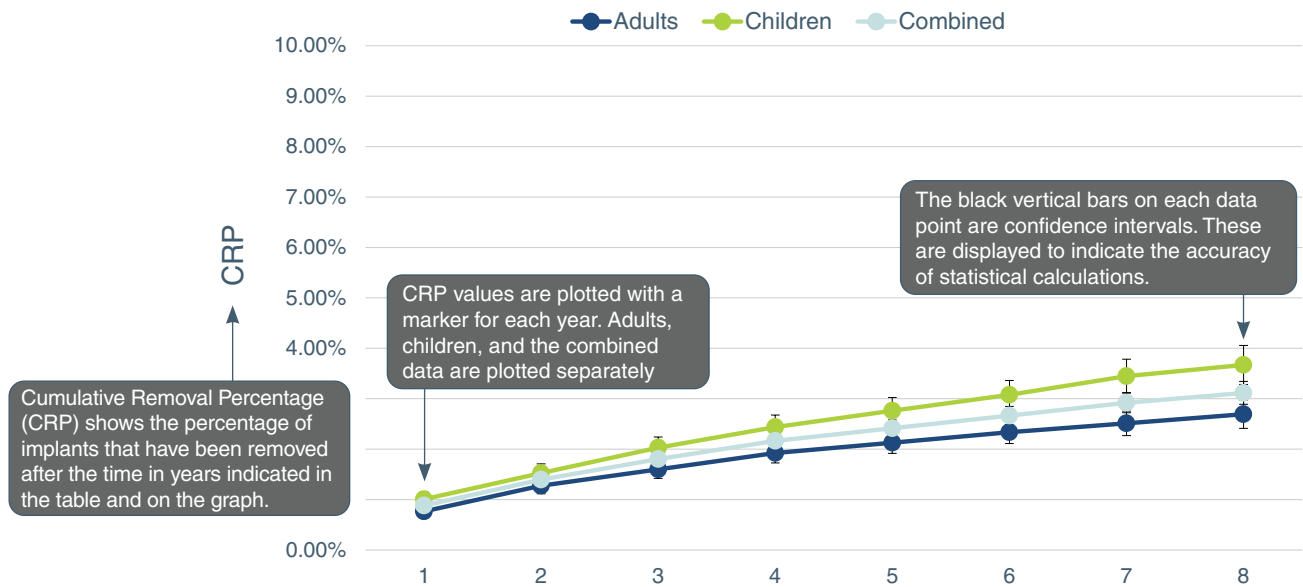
Adults Children Combined

10.00%
9.00%
8.00%
7.00%
6.00%
5.00%
4.00%
0.00%

CRP

The black vertical bars on each data point are confidence intervals. These are displayed to indicate the accuracy of statistical calculations.

CRP values are plotted with a marker for each year. Adults, children, and the combined data are plotted separately

Cumulative Removal Percentage (CRP) shows the percentage of implants that have been removed after the time in years indicated in the table and on the graph.

1 2 3 4 5 6 7 8